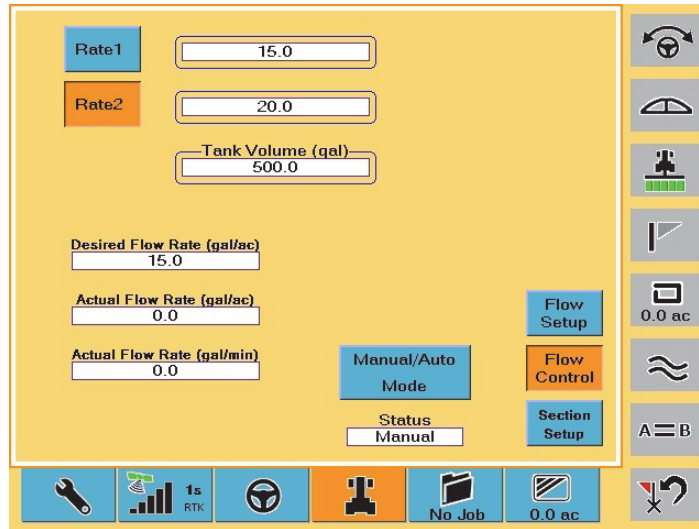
Rate1

15.0

Rate2

20.0

Tank Volume (gal)
500.0

Desired Flow Rate (gal/ac)
15.0

Actual Flow Rate (gal/ac)
0.0

Actual Flow Rate (gal/min)
0.0

Manual/Auto Mode

Status
Manual

Flow Setup

Flow Control

Section Setup

0.0 ac

A = B

1s RTK

No Job

0.0 ac